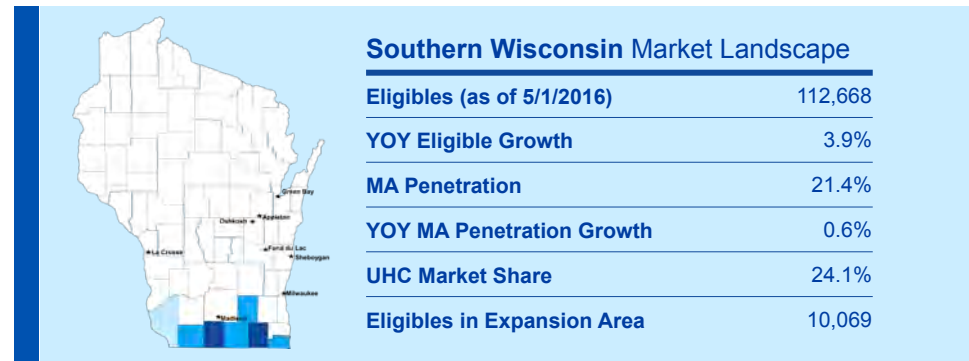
Green Bay
Oshkosh
Appleton
Fond du Lac
La Crosse
Sheboygan
Milwaukee
Madison

**Southern Wisconsin** Market Landscape

| | |
|---|---|
| Eligibles (as of 5/1/2016) | 112,668 |
| YOY Eligible Growth | 3.9% |
| MA Penetration | 21.4% |
| YOY MA Penetration Growth | 0.6% |
| UHC Market Share | 24.1% |
| Eligibles in Expansion Area | 10,069 |